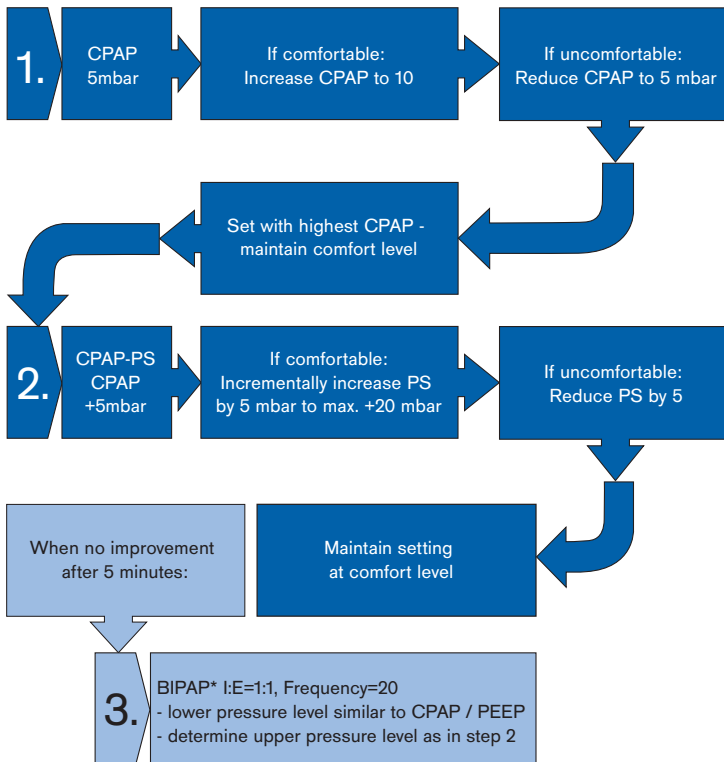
1.

CPAP
5mbar

If comfortable:
Increase CPAP to 10

If uncomfortable:
Reduce CPAP to 5 mbar

Set with highest CPAP - maintain comfort level

2.

CPAP-PS
CPAP
+5mbar

If comfortable:
Incrementally increase PS by 5 mbar to max. +20 mbar

If uncomfortable:
Reduce PS by 5

When no improvement after 5 minutes:

Maintain setting at comfort level

3.

BIPAP* I:E=1:1, Frequency=20
- lower pressure level similar to CPAP / PEEP
- determine upper pressure level as in step 2